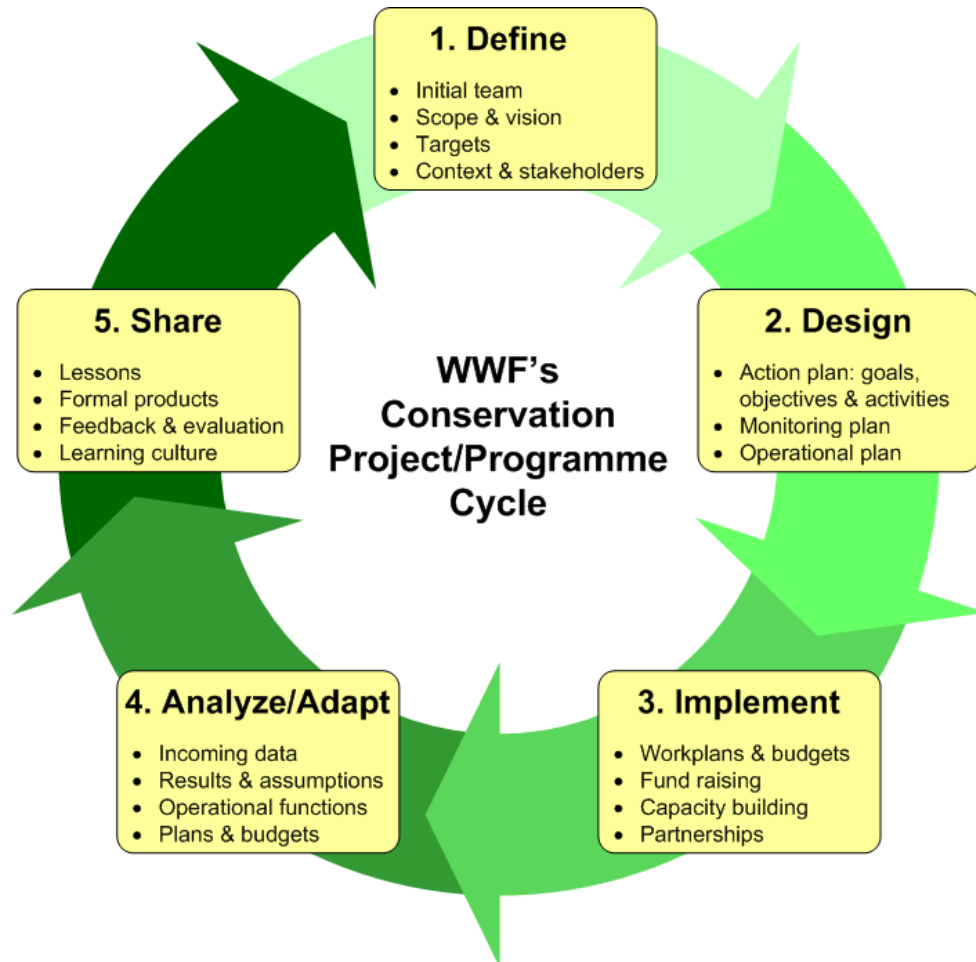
1. Define

- Initial team
- Scope & vision
- Targets
- Context & stakeholders

2. Design

- Action plan: goals, objectives & activities
- Monitoring plan
- Operational plan

3. Implement

- Workplans & budgets
- Fund raising
- Capacity building
- Partnerships

4. Analyze/Adapt

- Incoming data
- Results & assumptions
- Operational functions
- Plans & budgets

5. Share

- Lessons
- Formal products
- Feedback & evaluation
- Learning culture

WWF's Conservation Project/Programme Cycle